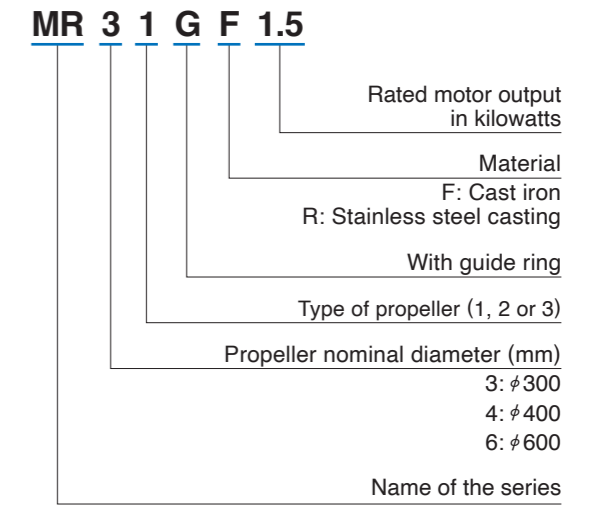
MR 3 1 G F 1.5

Rated motor output in kilowatts

Material
F: Cast iron
R: Stainless steel casting

With guide ring

Type of propeller (1, 2 or 3)

Propeller nominal diameter (mm)
3: $\phi$300
4: $\phi$400
6: $\phi$600

Name of the series